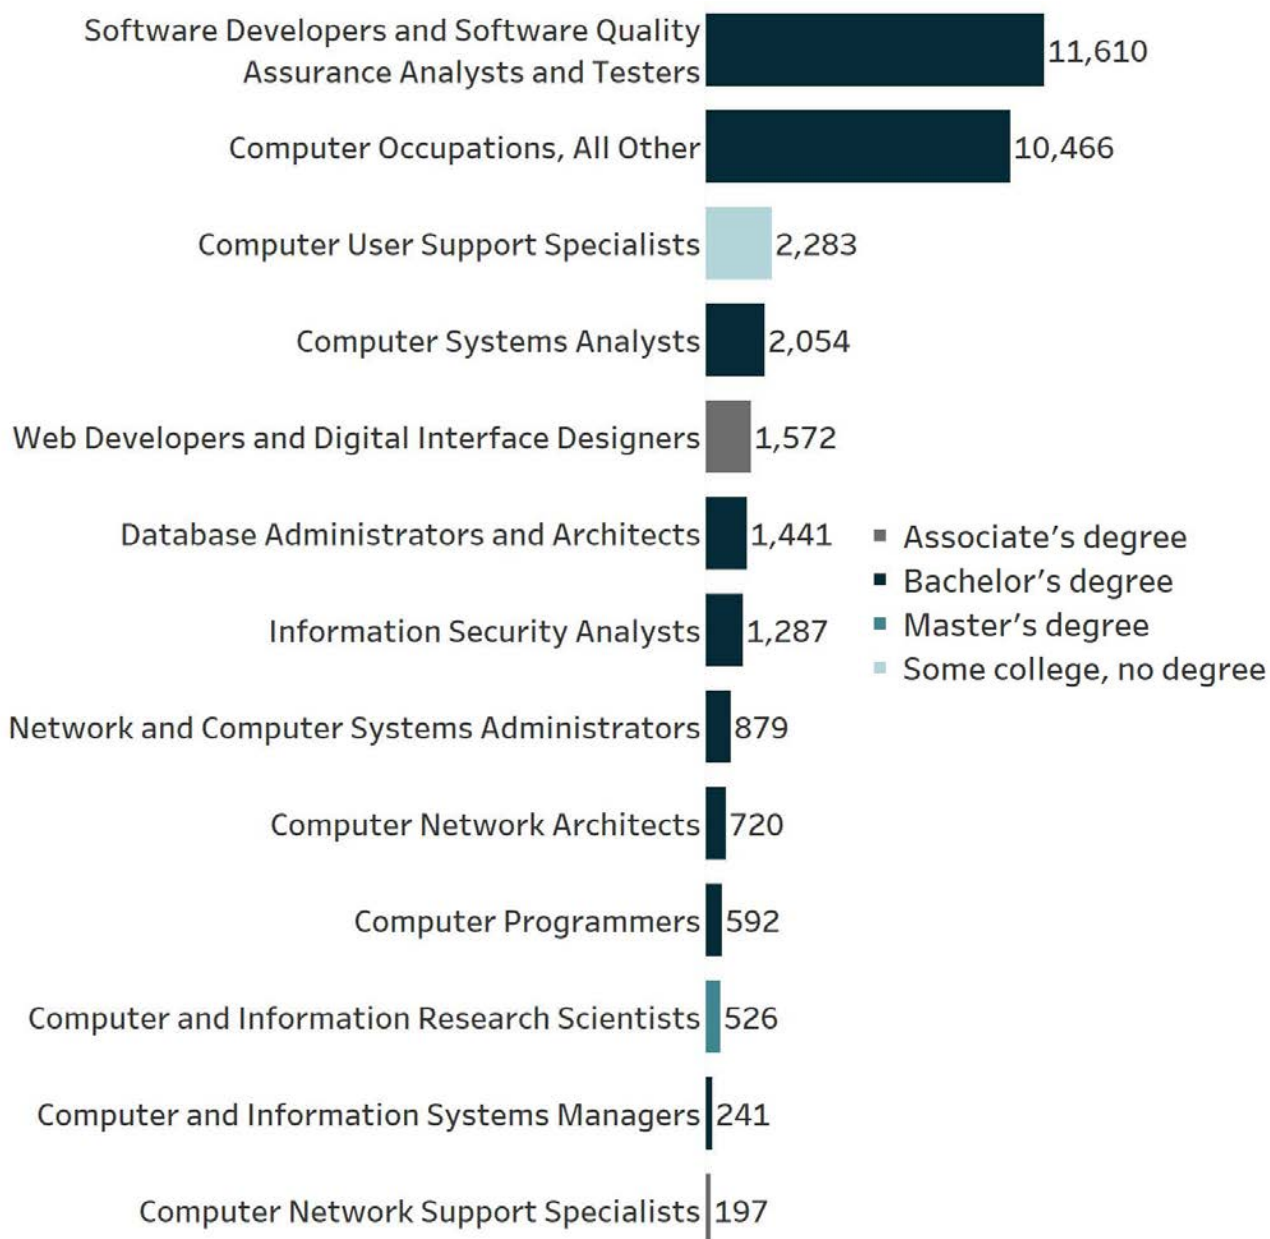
Software Developers and Software Quality Assurance Analysts and Testers 11,610

Computer Occupations, All Other 10,466

Computer User Support Specialists 2,283

Computer Systems Analysts 2,054

Web Developers and Digital Interface Designers 1,572

Database Administrators and Architects 1,441

Information Security Analysts 1,287

Network and Computer Systems Administrators 879

Computer Network Architects 720

Computer Programmers 592

Computer and Information Research Scientists 526

Computer and Information Systems Managers 241

Computer Network Support Specialists 197

Associate's degree
Bachelor's degree
Master's degree
Some college, no degree